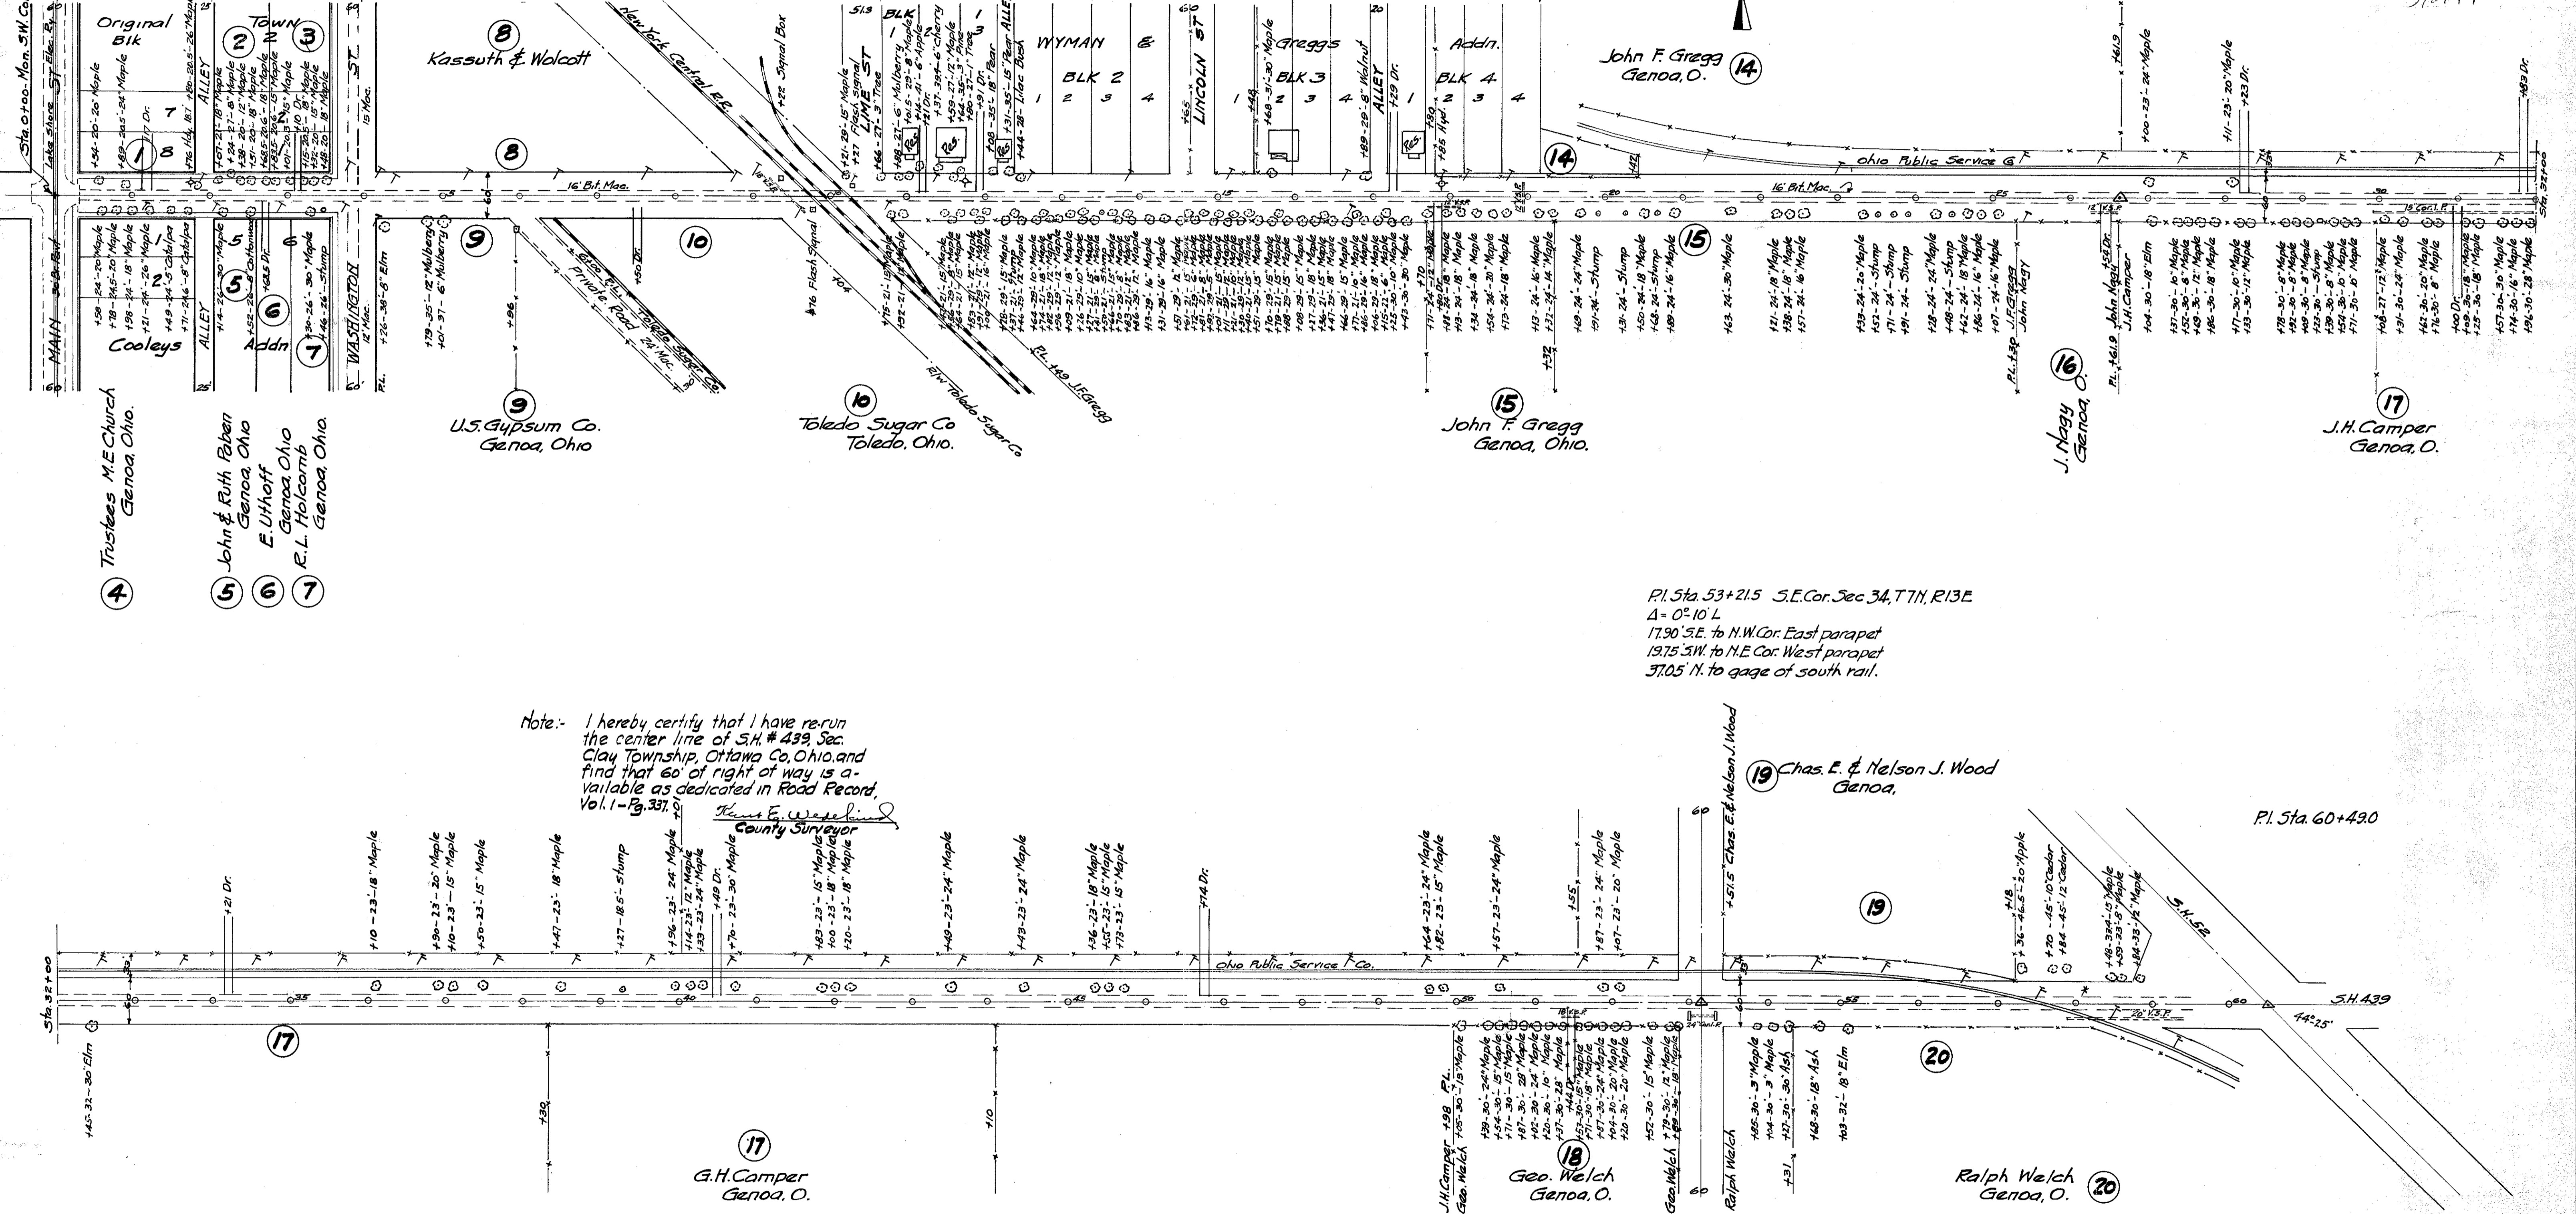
Sta. 0+00 - Mon. S.W. Co.

Original Blk

TOWN

Kassuth & Wolcott

New York Central R.R.

Signal Box

BLK 1

LIME ST

WYMAN & BLK 2

LINCOLN ST

Greggs BLK 3

ALLEY

Addn. BLK 4

John F. Gregg Genoa, O. 14

Ohio Public Service Co.

16' Bit. Mac.

Cooleys Addn

MAIN

WASHINGTON

ST

ALLEY

Private Road

Flash Signal

Toledo Sugar Co

U.S. Gypsum Co. Genoa, Ohio 9

Toledo Sugar Co Toledo, Ohio. 10

John F. Gregg Genoa, Ohio. 15

J. Nagy Genoa, O. 16

J.H. Camper Genoa, O. 17

Trustees M.E. Church Genoa, Ohio. 4

John & Ruth Paben Genoa, Ohio 5

E. Uthoff Genoa, Ohio 6

R.L. Holcomb Genoa, Ohio 7

P.I. Sta. 53+21.5 S.E. Cor. Sec. 34, T7N, R13E
$\Delta$ = 0°10' L
17.90' S.E. to N.W. Cor. East parapet
19.75' S.W. to N.E. Cor. West parapet
37.05' N. to gage of south rail.

Note:- I hereby certify that I have re-run the center line of S.H. # 439, Sec. Clay Township, Ottawa Co., Ohio, and find that 60' of right of way is available as dedicated in Road Record, Vol. 1 - Pg. 337.
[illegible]
County Surveyor

Chas. E. & Nelson J. Wood Genoa, 19

P.I. Sta. 60+49.0

S.H. 52

S.H. 439

44°25'

Ohio Public Service Co.

Sta. 32+00

17

G.H. Camper Genoa, O. 17

Geo. Welch Genoa, O. 18

Ralph Welch Genoa, O. 20